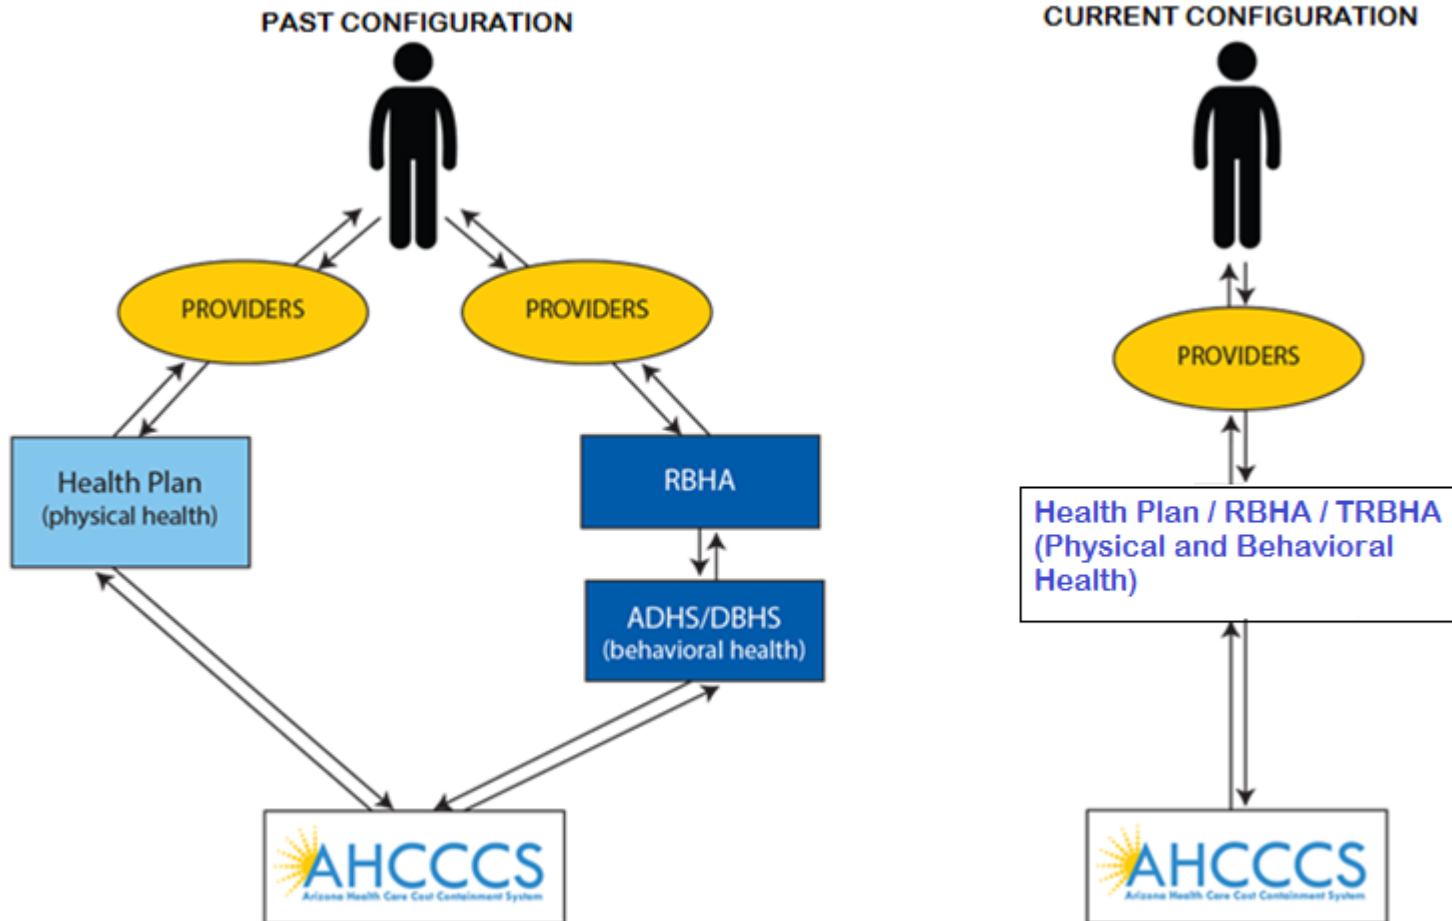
PAST CONFIGURATION

PROVIDERS

PROVIDERS

Health Plan
(physical health)

RBHA

ADHS/DBHS
(behavioral health)

AHCCCS
Arizona Health Care Cost Containment System

CURRENT CONFIGURATION

PROVIDERS

Health Plan / RBHA / TRBHA
(Physical and Behavioral Health)

AHCCCS
Arizona Health Care Cost Containment System